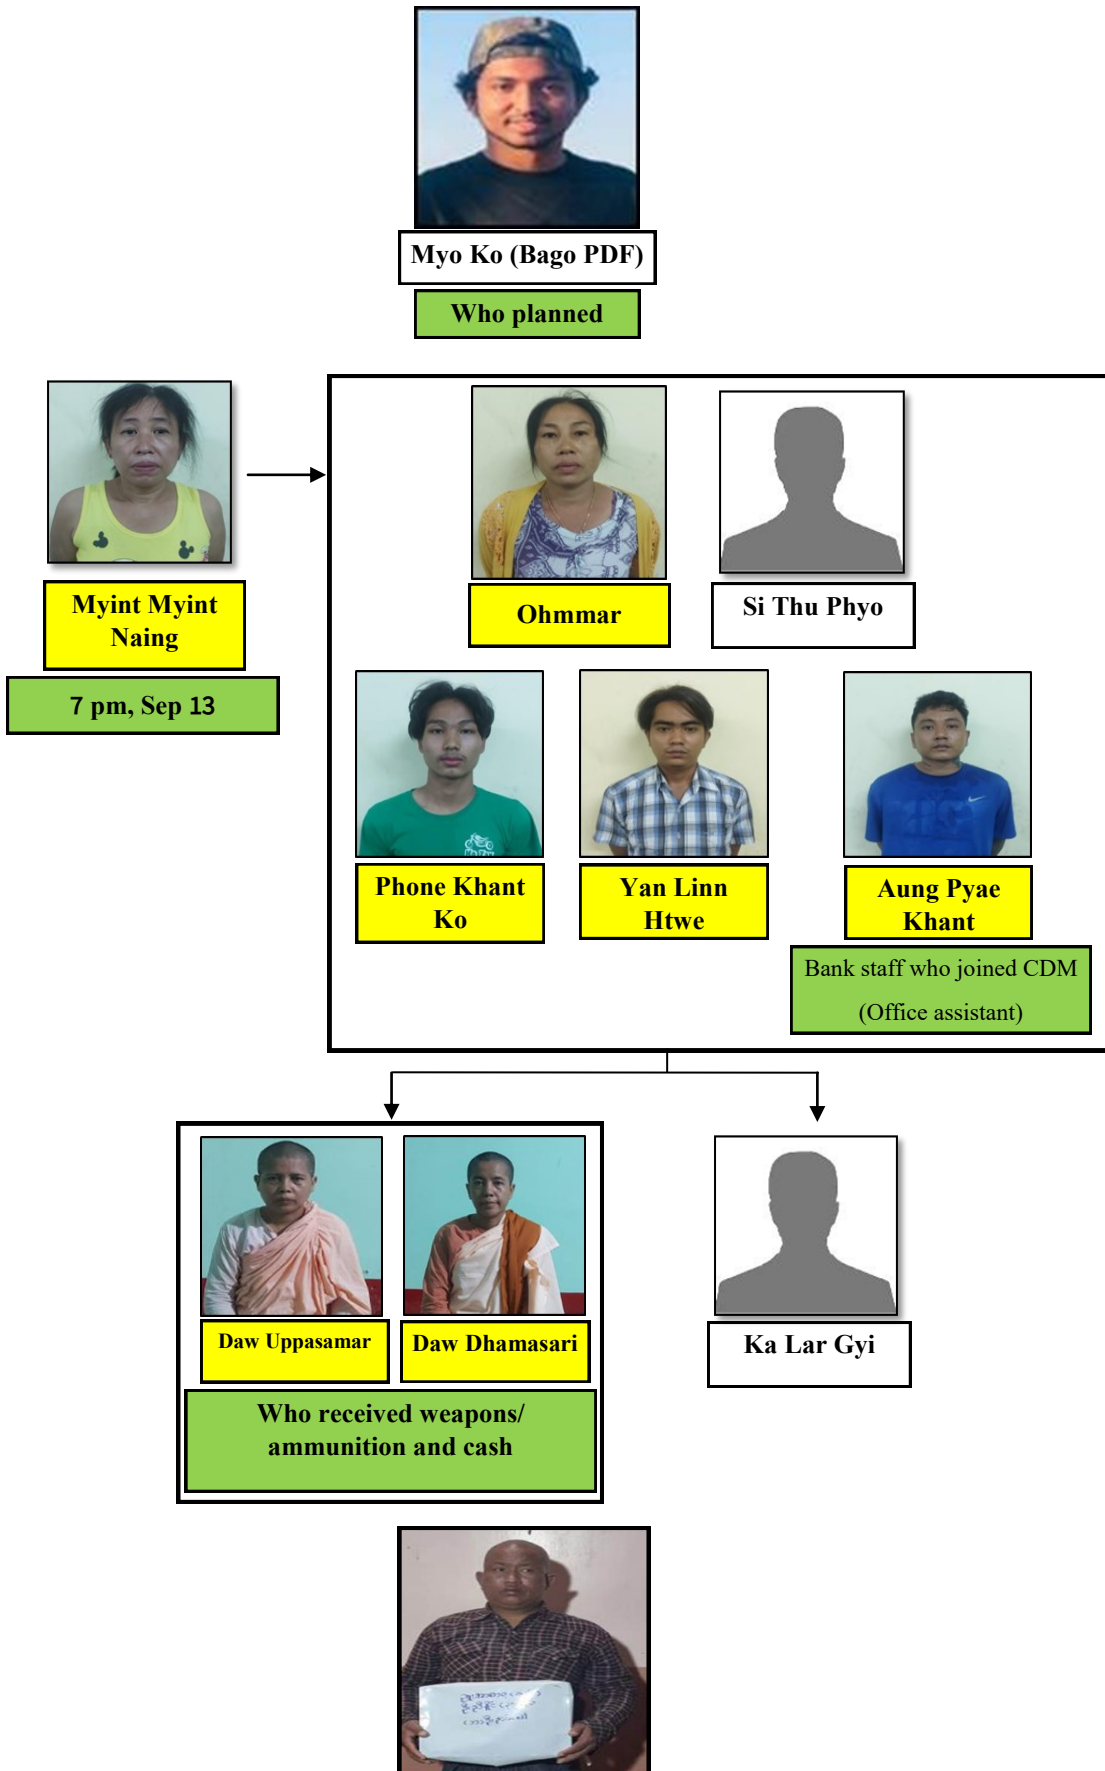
Myo Ko (Bago PDF)

Who planned

Myint Myint Naing

7 pm, Sep 13

Ohmmar

Si Thu Phyo

Phone Khant Ko

Yan Linn Htwe

Aung Pyae Khant

Bank staff who joined CDM (Office assistant)

Daw Uppasamar

Daw Dhamasari

Who received weapons/ ammunition and cash

Ka Lar Gyi

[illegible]